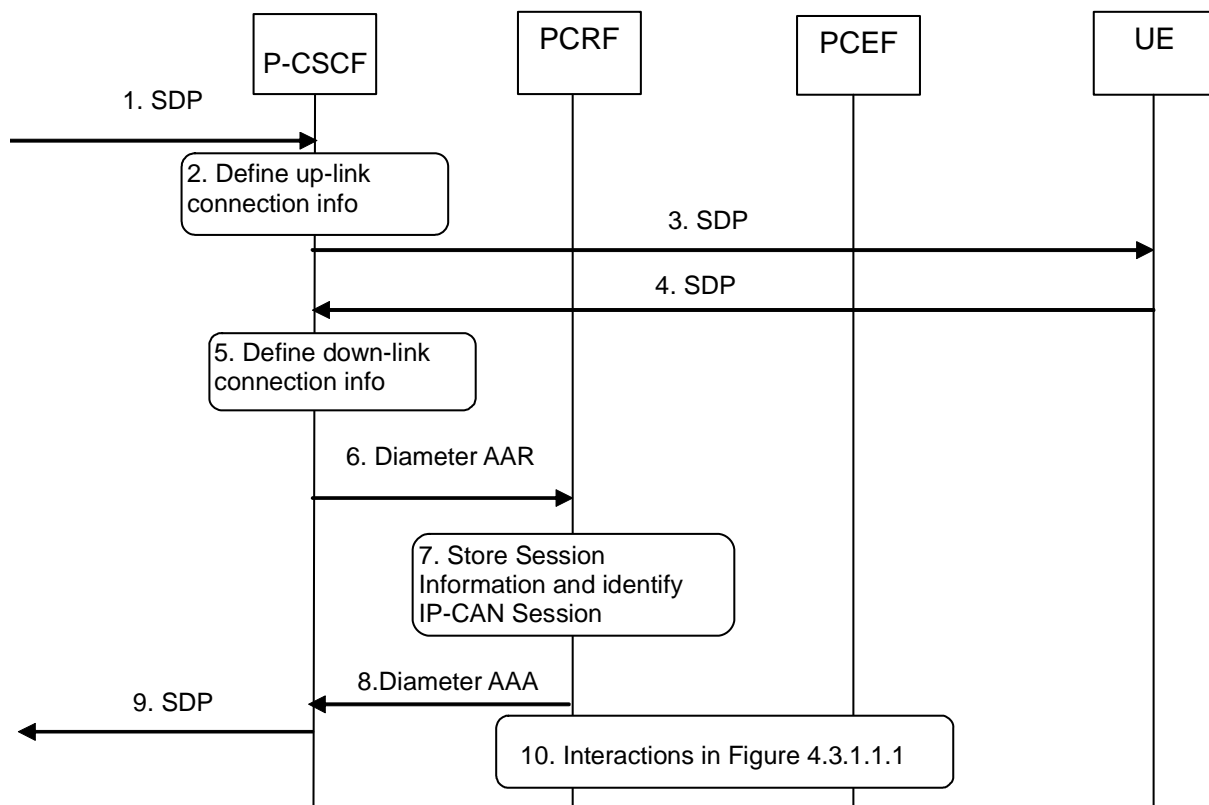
P-CSCF

PCRF

PCEF

UE

1. SDP

2. Define up-link connection info

3. SDP

4. SDP

5. Define down-link connection info

6. Diameter AAR

7. Store Session Information and identify IP-CAN Session

8.Diameter AAA

9. SDP

10. Interactions in Figure 4.3.1.1.1